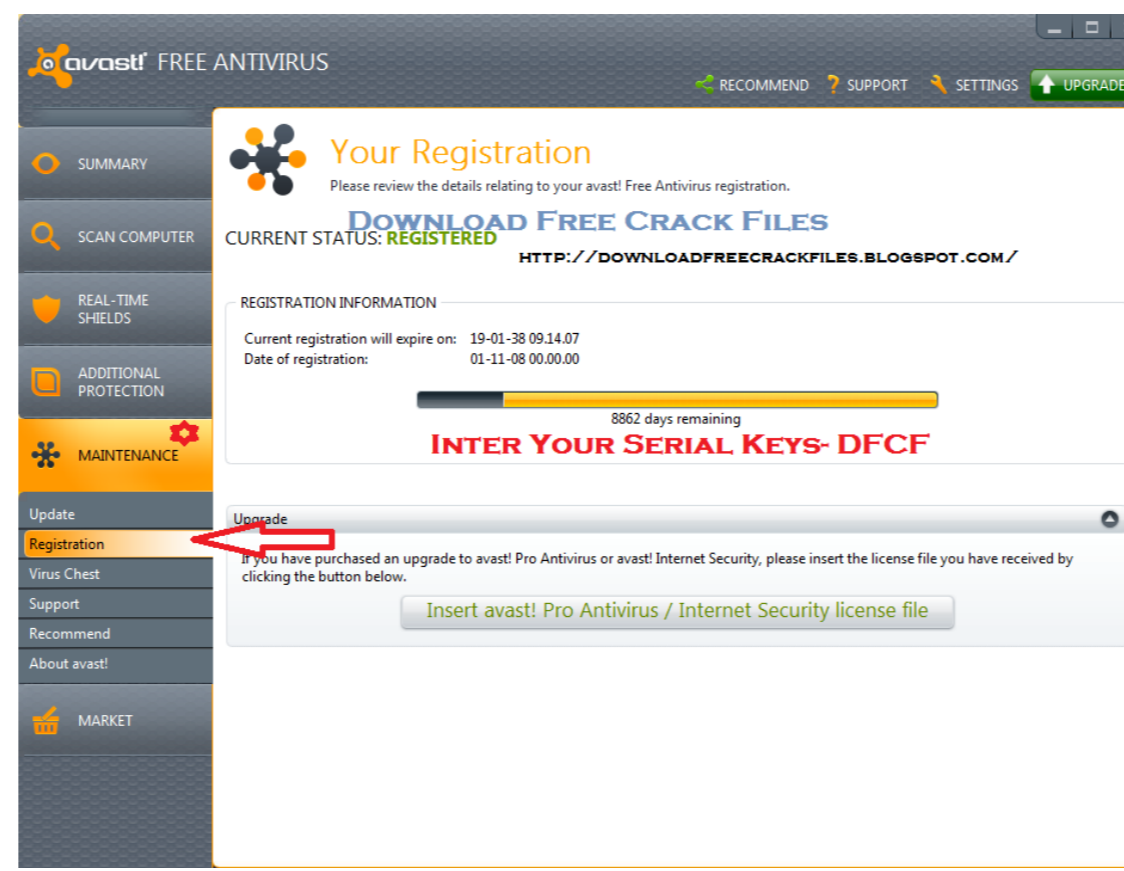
avast! FREE ANTIVIRUS

RECOMMEND SUPPORT SETTINGS UPGRADE

SUMMARY

SCAN COMPUTER

REAL-TIME SHIELDS

ADDITIONAL PROTECTION

MAINTENANCE

Update
Registration
Virus Chest
Support
Recommend
About avast!

MARKET

Your Registration

Please review the details relating to your avast! Free Antivirus registration.

Download Free Crack Files

CURRENT STATUS: REGISTERED

HTTP://DOWNLOADFREECRACKFILES.BLOGSPOT.COM/

REGISTRATION INFORMATION

Current registration will expire on: 19-01-38 09.14.07
Date of registration: 01-11-08 00.00.00

8862 days remaining

Inter Your Serial Keys- DFCF

Upgrade

If you have purchased an upgrade to avast! Pro Antivirus or avast! Internet Security, please insert the license file you have received by clicking the button below.

Insert avast! Pro Antivirus / Internet Security license file